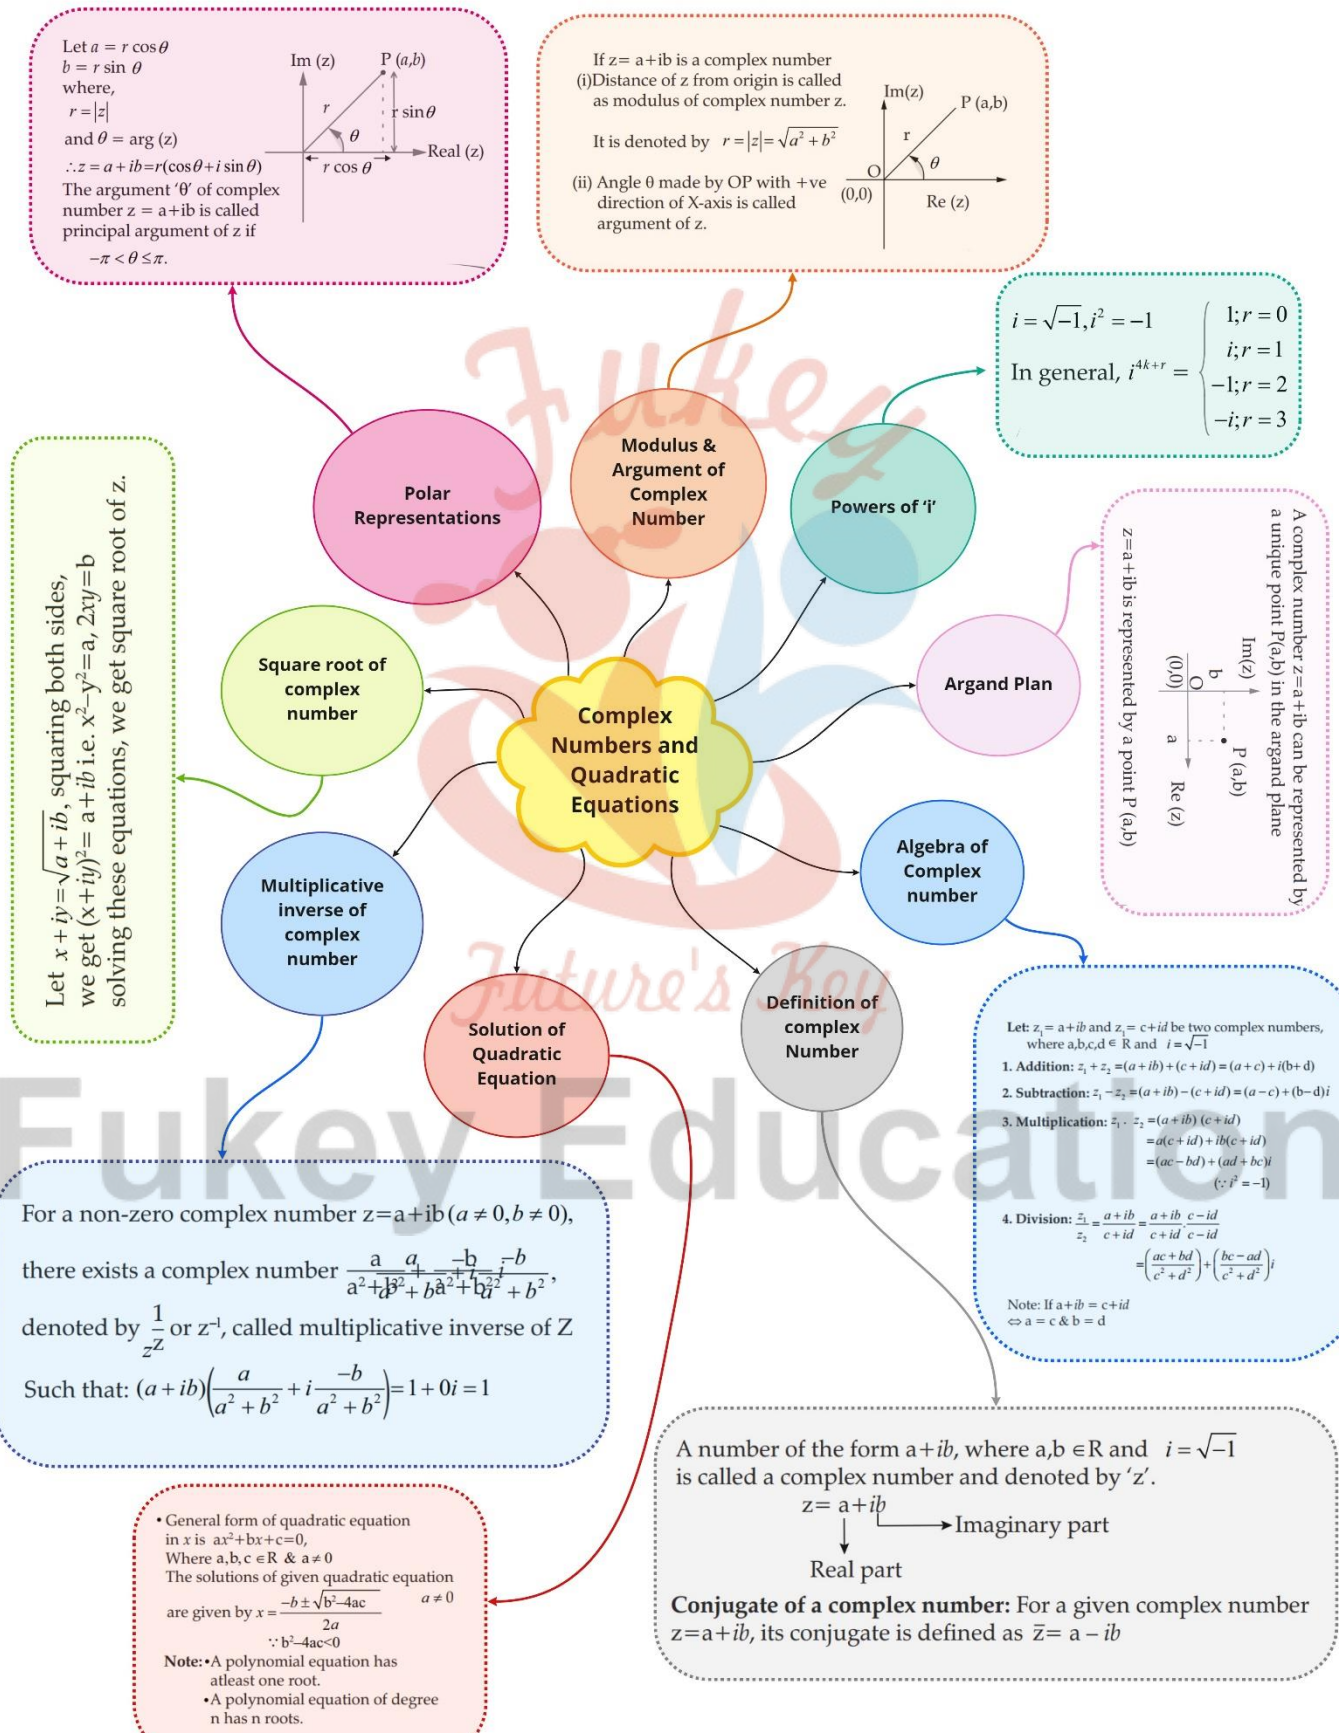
Let $a = r\cos\theta$
$b = r\sin\theta$
where,
$r = |z|$
and $\theta = \arg(z)$
$\therefore z = a+ib = r(\cos\theta + i\sin\theta)$
The argument 'θ' of complex number z = a+ib is called principal argument of z if
$-\pi < \theta \le \pi$.

Im (z)
P (a,b)
r
r sinθ
θ
r cos θ
Real (z)

If z= a+ib is a complex number
(i)Distance of z from origin is called as modulus of complex number z.
It is denoted by $r = |z| = \sqrt{a^2+b^2}$
(ii) Angle θ made by OP with +ve direction of X-axis is called argument of z.

Im(z)
P (a,b)
r
θ
O
(0,0)
Re (z)

$i = \sqrt{-1}, i^2 = -1$
In general, $i^{4k+r} = \begin{cases} 1; r=0 \\ i; r=1 \\ -1; r=2 \\ -i; r=3 \end{cases}$

Fukey

Polar Representations

Modulus & Argument of Complex Number

Powers of 'i'

Let $x+iy=\sqrt{a+ib}$, squaring both sides, we get $(x+iy)^2 = a+ib$ i.e. $x^2-y^2=a$, $2xy=b$ solving these equations, we get square root of z.

Square root of complex number

Complex Numbers and Quadratic Equations

Argand Plan

A complex number z=a+ib can be represented by a unique point P(a,b) in the argand plane
z=a+ib is represented by a point P (a,b)
Im(z)
P (a,b)
b
O
(0,0)
a
Re (z)

Multiplicative inverse of complex number

Algebra of Complex number

Future's Key

Solution of Quadratic Equation

Definition of complex Number

Fukey Education

Let: $z_1 = a+ib$ and $z_2 = c+id$ be two complex numbers, where a,b,c,d ∈ R and $i = \sqrt{-1}$
1. Addition: $z_1 + z_2 = (a+ib)+(c+id) = (a+c)+i(b+d)$
2. Subtraction: $z_1 - z_2 = (a+ib)-(c+id) = (a-c)+(b-d)i$
3. Multiplication: $z_1 \cdot z_2 = (a+ib)(c+id)$
$= a(c+id)+ib(c+id)$
$= (ac-bd)+(ad+bc)i$
$(\because i^2 = -1)$
4. Division: $\frac{z_1}{z_2} = \frac{a+ib}{c+id} = \frac{a+ib}{c+id}\cdot\frac{c-id}{c-id}$
$= \left(\frac{ac+bd}{c^2+d^2}\right)+\left(\frac{bc-ad}{c^2+d^2}\right)i$
Note: If a+ib = c+id
⇔ a = c & b = d

For a non-zero complex number z=a+ib $(a \ne 0, b \ne 0)$,
there exists a complex number $\frac{a}{a^2+b^2} + i\frac{-b}{a^2+b^2}$,
denoted by $\frac{1}{z}$ or $z^{-1}$, called multiplicative inverse of Z
Such that: $(a+ib)\left(\frac{a}{a^2+b^2} + i\frac{-b}{a^2+b^2}\right) = 1+0i = 1$

A number of the form a+ib, where a,b ∈R and $i = \sqrt{-1}$ is called a complex number and denoted by 'z'.
z= a+ib
Imaginary part
Real part
**Conjugate of a complex number:** For a given complex number z=a+ib, its conjugate is defined as $\bar{z}$= a – ib

• General form of quadratic equation in x is $ax^2+bx+c=0$,
Where a,b,c ∈R & a≠0
The solutions of given quadratic equation are given by $x = \frac{-b \pm \sqrt{b^2-4ac}}{2a}$ $a \ne 0$
$\because b^2-4ac<0$
Note: •A polynomial equation has atleast one root.
•A polynomial equation of degree n has n roots.